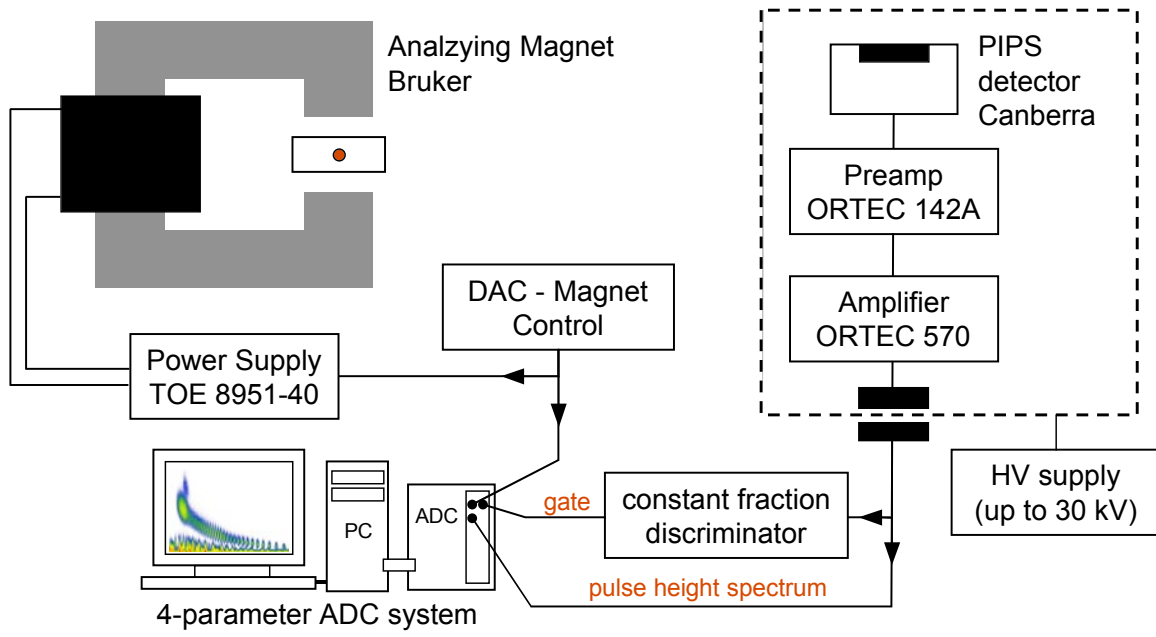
Analzying Magnet Bruker

PIPS detector Canberra

Preamp ORTEC 142A

Amplifier ORTEC 570

DAC - Magnet Control

Power Supply TOE 8951-40

HV supply (up to 30 kV)

PC

ADC

gate

constant fraction discriminator

pulse height spectrum

4-parameter ADC system